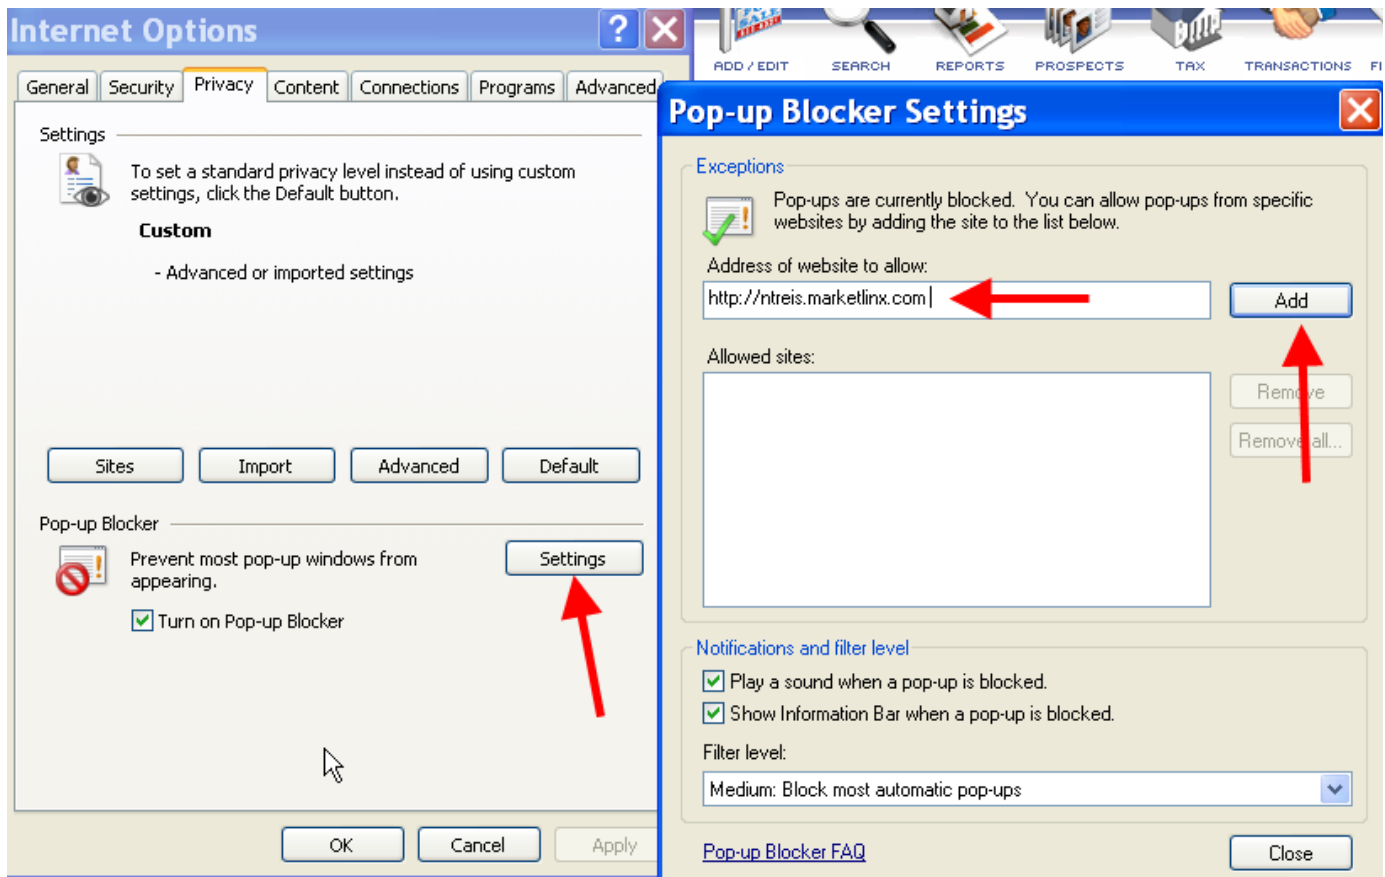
Internet Options

General | Security | Privacy | Content | Connections | Programs | Advanced

Settings

To set a standard privacy level instead of using custom settings, click the Default button.

Custom

- Advanced or imported settings

Sites | Import | Advanced | Default

Pop-up Blocker

Prevent most pop-up windows from appearing.

Settings

Turn on Pop-up Blocker

OK | Cancel | Apply

ADD / EDIT | SEARCH | REPORTS | PROSPECTS | TAX | TRANSACTIONS | FI

Pop-up Blocker Settings

Exceptions

Pop-ups are currently blocked. You can allow pop-ups from specific websites by adding the site to the list below.

Address of website to allow:

http://ntreis.marketlinx.com

Add

Allowed sites:

Remove

Remove all...

Notifications and filter level

Play a sound when a pop-up is blocked.

Show Information Bar when a pop-up is blocked.

Filter level:

Medium: Block most automatic pop-ups

Pop-up Blocker FAQ

Close